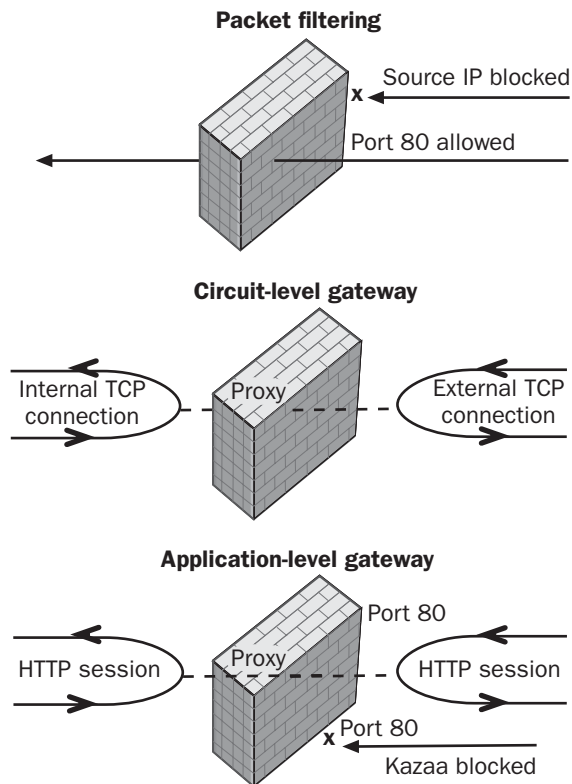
Packet filtering

x

Source IP blocked

Port 80 allowed

Circuit-level gateway

Internal TCP connection

Proxy

External TCP connection

Application-level gateway

Port 80

HTTP session

Proxy

HTTP session

x

Port 80

Kazaa blocked